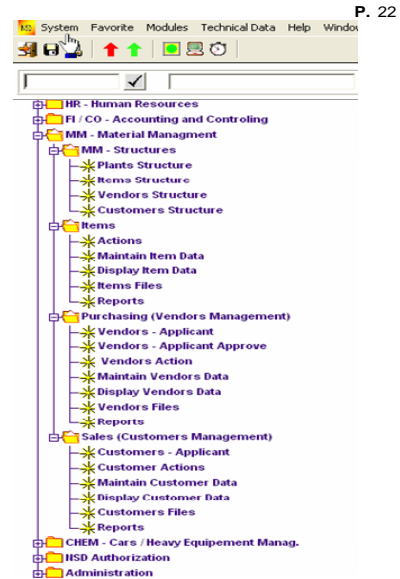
P. 22

System Favorite Modules Technical Data Help Window

HR - Human Resources
FI / CO - Accounting and Controling
MM - Material Managment
MM - Structures
Plants Structure
Items Structure
Vendors Structure
Customers Structure
Items
Actions
Maintain Item Data
Display Item Data
Items Files
Reports
Purchasing (Vendors Management)
Vendors - Applicant
Vendors - Applicant Approve
Vendors Action
Maintain Vendors Data
Display Vendors Data
Vendors Files
Reports
Sales (Customers Management)
Customers - Applicant
Customer Actions
Maintain Customer Data
Display Customer Data
Customers Files
Reports
CHEM - Cars / Heavy Equipement Manag.
NSD Authorization
Administration